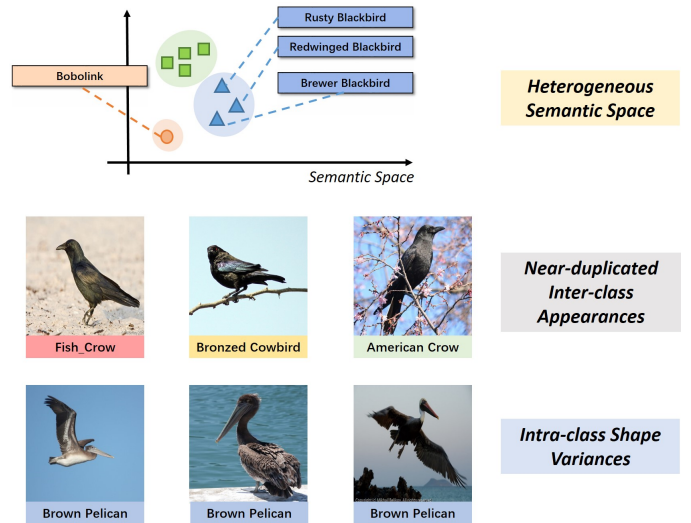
Rusty Blackbird

Redwinged Blackbird

Bobolink

Brewer Blackbird

Semantic Space

Heterogeneous Semantic Space

Fish_Crow

Bronzed Cowbird

American Crow

Near-duplicated Inter-class Appearances

Brown Pelican

Brown Pelican

Brown Pelican

Intra-class Shape Variances